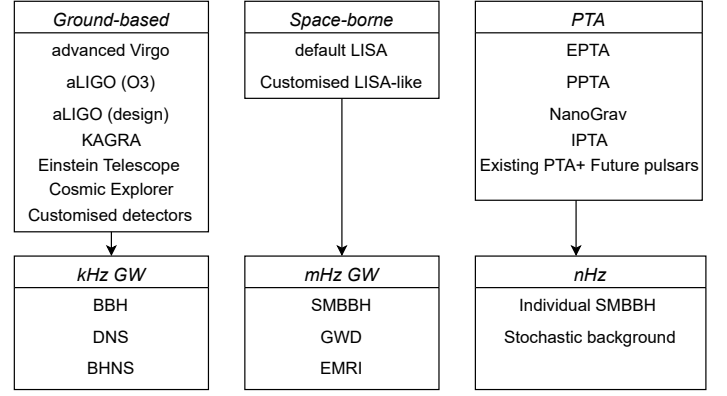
Ground-based
advanced Virgo
aLIGO (O3)
aLIGO (design)
KAGRA
Einstein Telescope
Cosmic Explorer
Customised detectors

Space-borne
default LISA
Customised LISA-like

PTA
EPTA
PPTA
NanoGrav
IPTA
Existing PTA+ Future pulsars

kHz GW
BBH
DNS
BHNS

mHz GW
SMBBH
GWD
EMRI

nHz
Individual SMBBH
Stochastic background